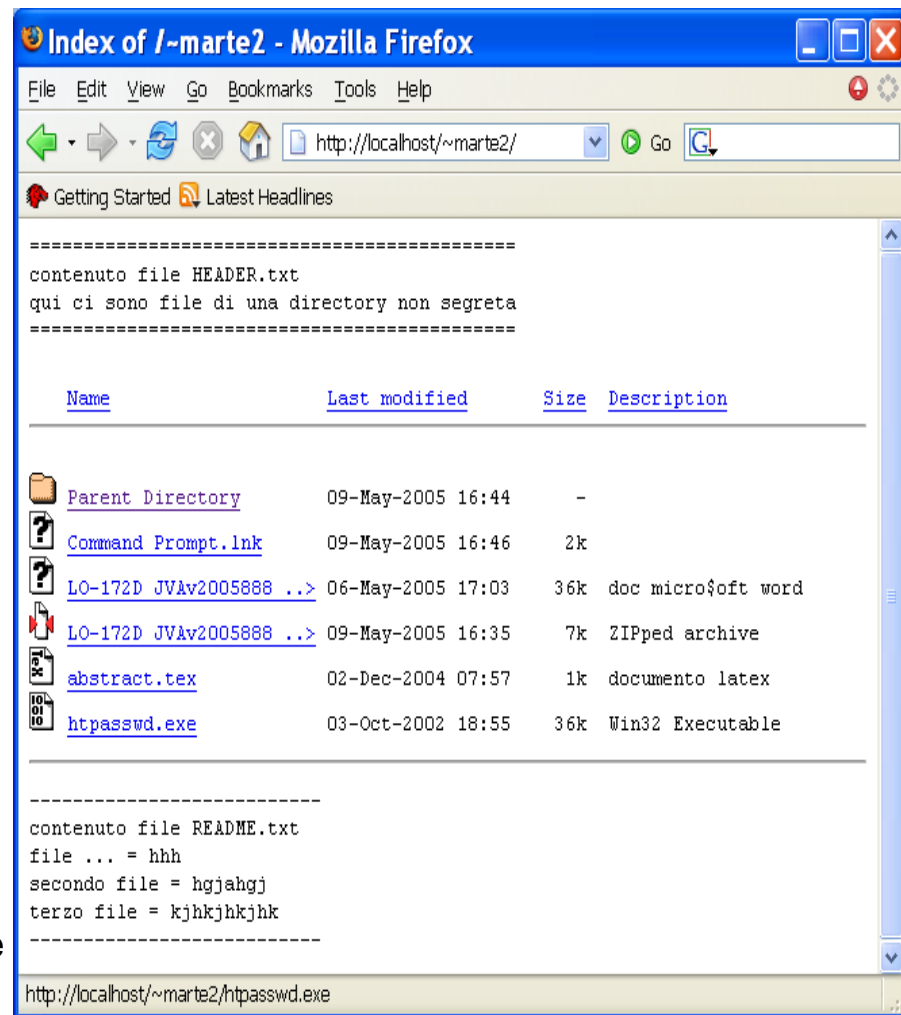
Index of /~marte2 - Mozilla Firefox

File Edit View Go Bookmarks Tools Help

http://localhost/~marte2/ Go G

Getting Started Latest Headlines

==============================================
contenuto file HEADER.txt
qui ci sono file di una directory non segreta
==============================================

| Name | Last modified | Size | Description |
|---|---|---|---|
| Parent Directory | 09-May-2005 16:44 | - | |
| Command Prompt.lnk | 09-May-2005 16:46 | 2k | |
| LO-172D JVAv2005888 ..> | 06-May-2005 17:03 | 36k | doc micro$oft word |
| LO-172D JVAv2005888 ..> | 09-May-2005 16:35 | 7k | ZIPped archive |
| abstract.tex | 02-Dec-2004 07:57 | 1k | documento latex |
| htpasswd.exe | 03-Oct-2002 18:55 | 36k | Win32 Executable |

---------------------------
contenuto file README.txt
file ... = hhh
secondo file = hgjahgj
terzo file = kjhkjhkjhk
---------------------------

http://localhost/~marte2/htpasswd.exe